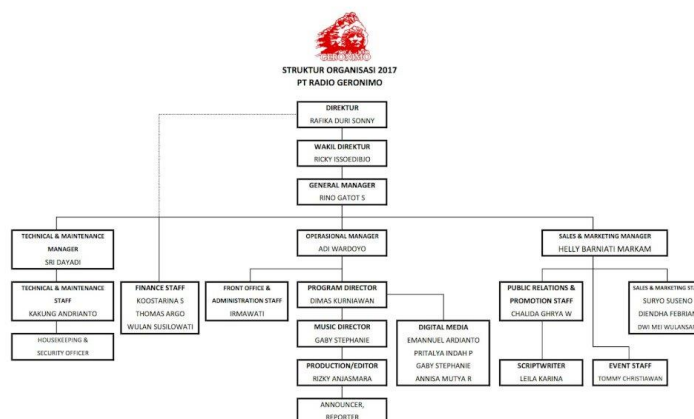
GERONIMO

STRUKTUR ORGANISASI 2017
PT RADIO GERONIMO

DIREKTUR
RAFIKA DURI SONNY

WAKIL DIREKTUR
RICKY ISSOEDIBJO

GENERAL MANAGER
RINO GATOT S

TECHNICAL & MAINTENANCE MANAGER
SRI DAYADI

TECHNICAL & MAINTENANCE STAFF
KAKUNG ANDRIANTO

HOUSEKEEPING & SECURITY OFFICER

FINANCE STAFF
KOOSTARINA S
THOMAS ARGO
WULAN SUSILOWATI

OPERASIONAL MANAGER
ADI WARDOYO

FRONT OFFICE & ADMINISTRATION STAFF
IRMAWATI

PROGRAM DIRECTOR
DIMAS KURNIAWAN

MUSIC DIRECTOR
GABY STEPHANIE

PRODUCTION/EDITOR
RIZKY ANJASMARA

ANNOUNCER, REPORTER

DIGITAL MEDIA
EMMANUEL ARDIANTO
PRITALYA INDAH P
GABY STEPHANIE
ANNISA MUTYA R

SALES & MARKETING MANAGER
HELLY BARNIATI MARKAM

PUBLIC RELATIONS & PROMOTION STAFF
CHALIDA GHRYA W

SCRIPTWRITER
LEILA KARINA

EVENT STAFF
TOMMY CHRISTIAWAN

SALES & MARKETING STA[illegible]
SURYO SUSENO
DIENDHA FEBRIAN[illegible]
DWI MEI WULANSA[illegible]